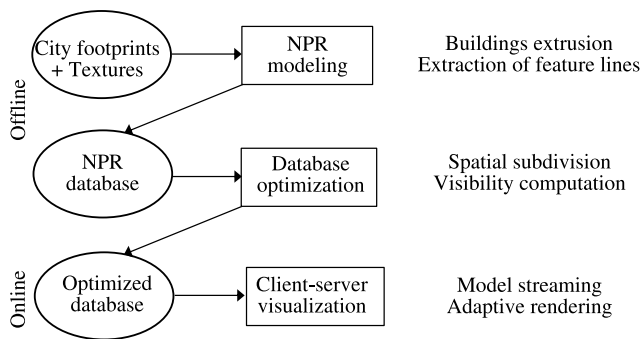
Offline

City footprints + Textures

NPR modeling

Buildings extrusion
Extraction of feature lines

NPR database

Database optimization

Spatial subdivision
Visibility computation

Online

Optimized database

Client-server visualization

Model streaming
Adaptive rendering